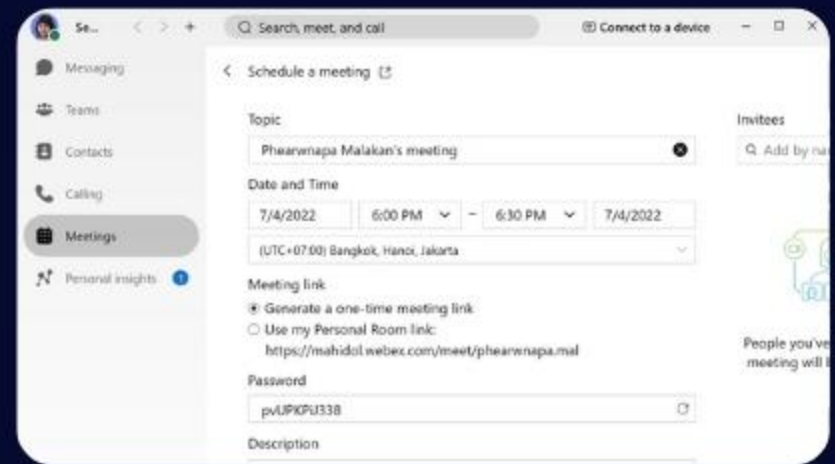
Se...

Search, meet, and call

Connect to a device

Messaging

Teams

Contacts

Calling

Meetings

Personal insights

Schedule a meeting

Topic

Phearwnapa Malakan's meeting

Date and Time

7/4/2022

6:00 PM

–

6:30 PM

7/4/2022

(UTC+07:00) Bangkok, Hanoi, Jakarta

Meeting link

Generate a one-time meeting link

Use my Personal Room link:

https://mahidol.webex.com/meet/phearwnapa.mal

Password

pvUPKPJJ338

Description

Invitees

Add by na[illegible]

People you've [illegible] meeting will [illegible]